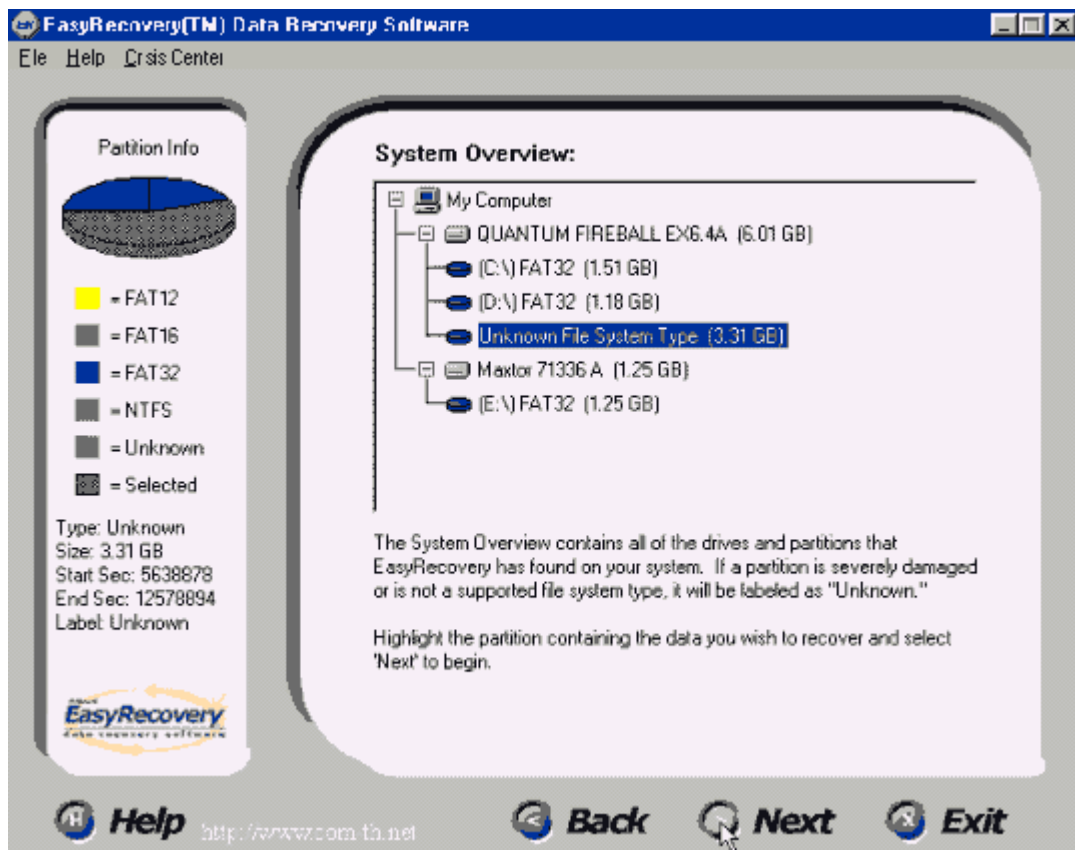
EasyRecovery(TM) Data Recovery Software

File Help Crisis Center

Partition Info

= FAT12
= FAT16
= FAT32
= NTFS
= Unknown
= Selected

Type: Unknown
Size: 3.31 GB
Start Sec: 5638878
End Sec: 12578894
Label: Unknown

EasyRecovery
data recovery software

System Overview:

My Computer
QUANTUM FIREBALL EX6.4A (6.01 GB)
(C:\) FAT32 (1.51 GB)
(D:\) FAT32 (1.18 GB)
Unknown File System Type (3.31 GB)
Maxtor 71336 A (1.25 GB)
(E:\) FAT32 (1.25 GB)

The System Overview contains all of the drives and partitions that EasyRecovery has found on your system. If a partition is severely damaged or is not a supported file system type, it will be labeled as "Unknown."

Highlight the partition containing the data you wish to recover and select 'Next' to begin.

Help http://www.com-fh.net Back Next Exit